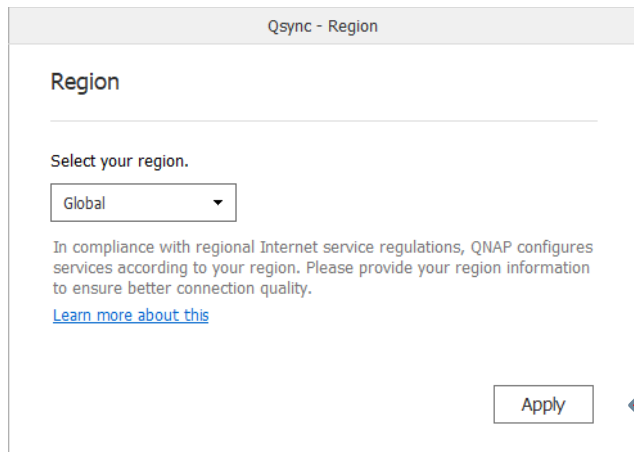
Qsync - Region

Region

Select your region.

Global

In compliance with regional Internet service regulations, QNAP configures services according to your region. Please provide your region information to ensure better connection quality.

Learn more about this

Apply